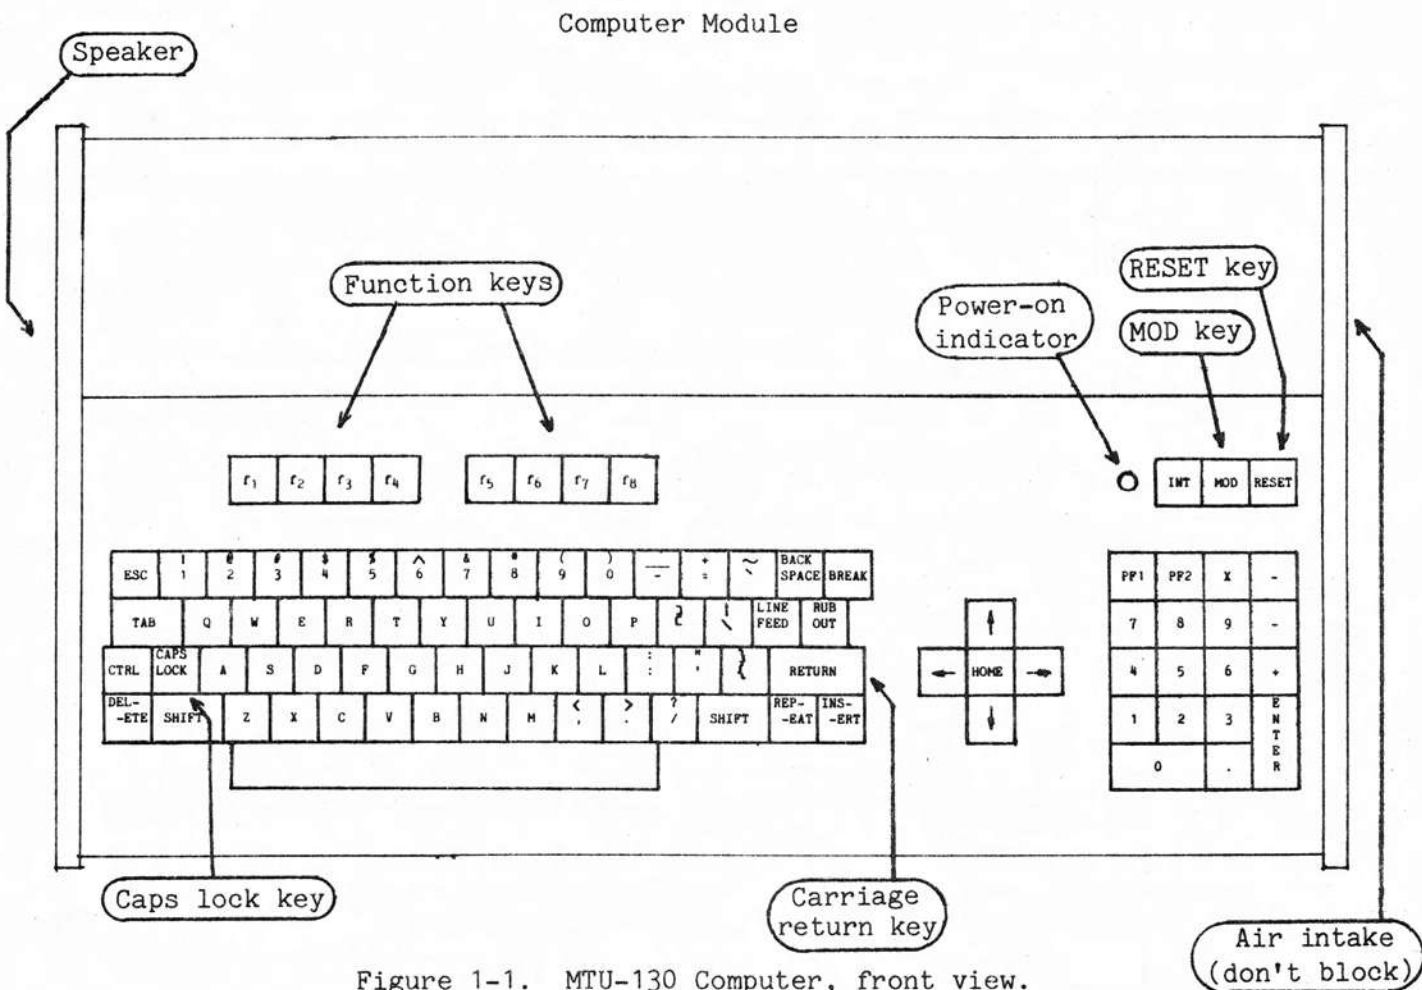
Computer Module

Speaker

Function keys

Power-on indicator

RESET key

MOD key

$r_1$ $r_2$ $r_3$ $r_4$ $r_5$ $r_6$ $r_7$ $r_8$

INT MOD RESET

ESC ! 1 @ 2 # 3 \$ 4 % 5 ^ 6 & 7 * 8 ( 9 ) 0 — - + = ~ ` BACK SPACE BREAK

TAB Q W E R T Y U I O P { | \ LINE FEED RUB OUT

CTRL CAPS LOCK A S D F G H J K L : ; " ' } RETURN

DEL- -ETE SHIFT Z X C V B N M < , > . ? / SHIFT REP- -EAT INS- -ERT

HOME

PF1 PF2 X -
7 8 9 -
4 5 6 +
1 2 3 ENTER
0 .

Caps lock key

Carriage return key

Air intake (don't block)

Figure 1-1. MTU-130 Computer, front view.